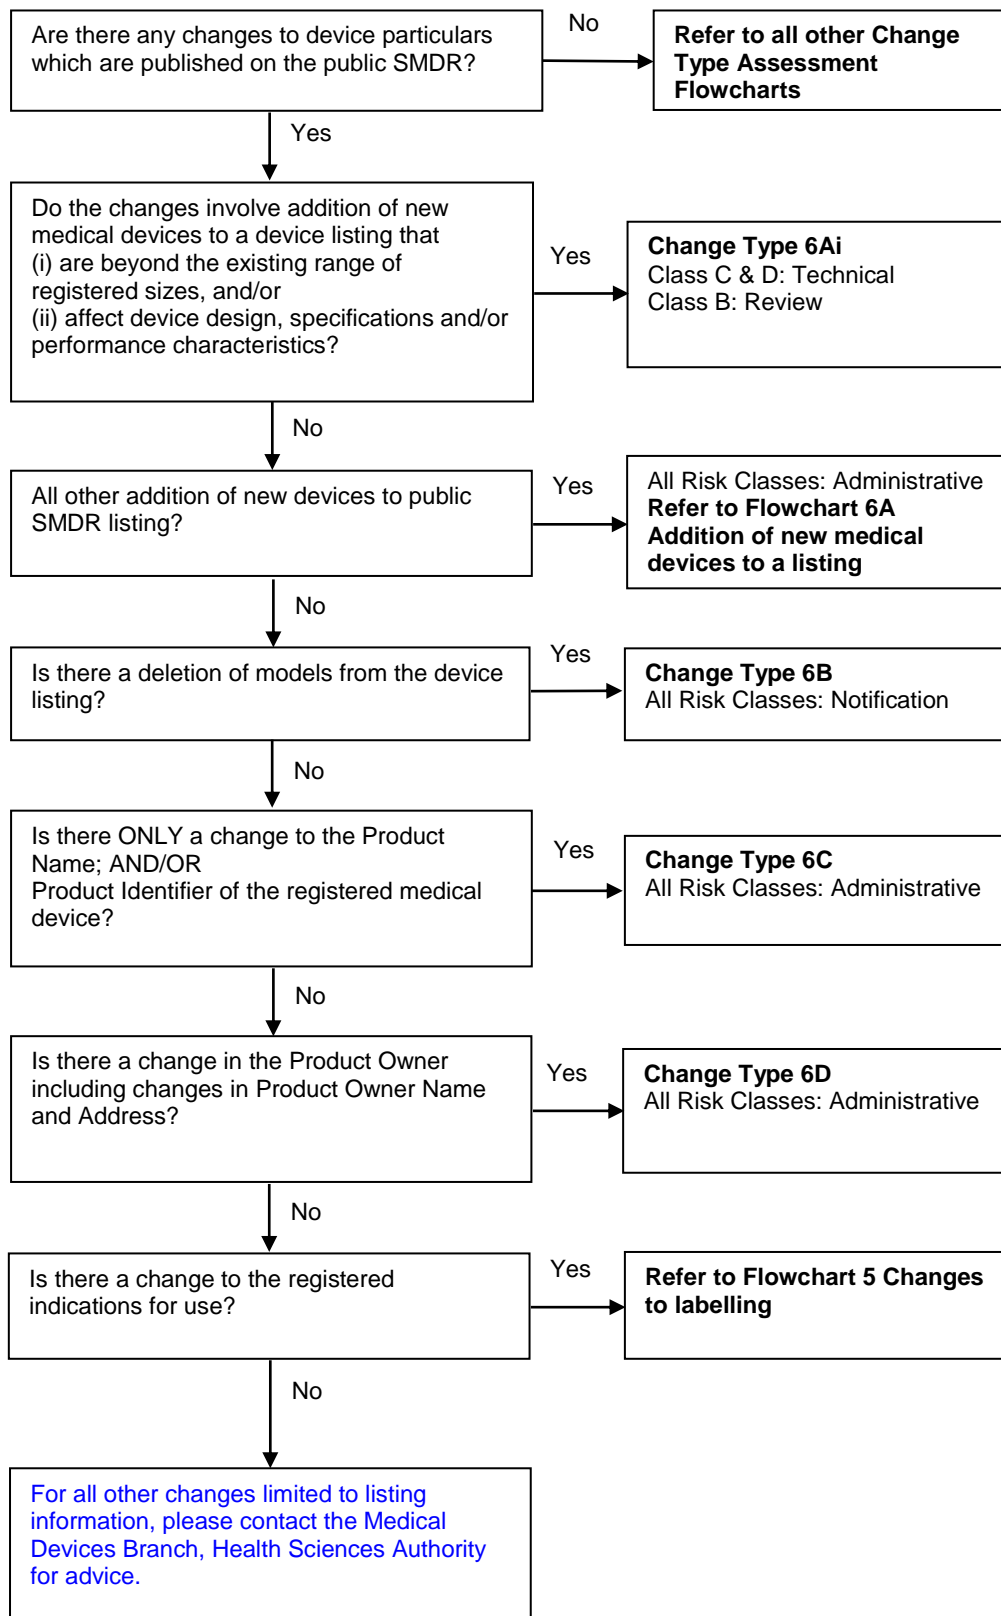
Are there any changes to device particulars which are published on the public SMDR?

No

Refer to all other Change Type Assessment Flowcharts

Yes

Do the changes involve addition of new medical devices to a device listing that
(i) are beyond the existing range of registered sizes, and/or
(ii) affect device design, specifications and/or performance characteristics?

Yes

Change Type 6Ai
Class C & D: Technical
Class B: Review

No

All other addition of new devices to public SMDR listing?

Yes

All Risk Classes: Administrative
Refer to Flowchart 6A Addition of new medical devices to a listing

No

Is there a deletion of models from the device listing?

Yes

Change Type 6B
All Risk Classes: Notification

No

Is there ONLY a change to the Product Name; AND/OR
Product Identifier of the registered medical device?

Yes

Change Type 6C
All Risk Classes: Administrative

No

Is there a change in the Product Owner including changes in Product Owner Name and Address?

Yes

Change Type 6D
All Risk Classes: Administrative

No

Is there a change to the registered indications for use?

Yes

Refer to Flowchart 5 Changes to labelling

No

For all other changes limited to listing information, please contact the Medical Devices Branch, Health Sciences Authority for advice.